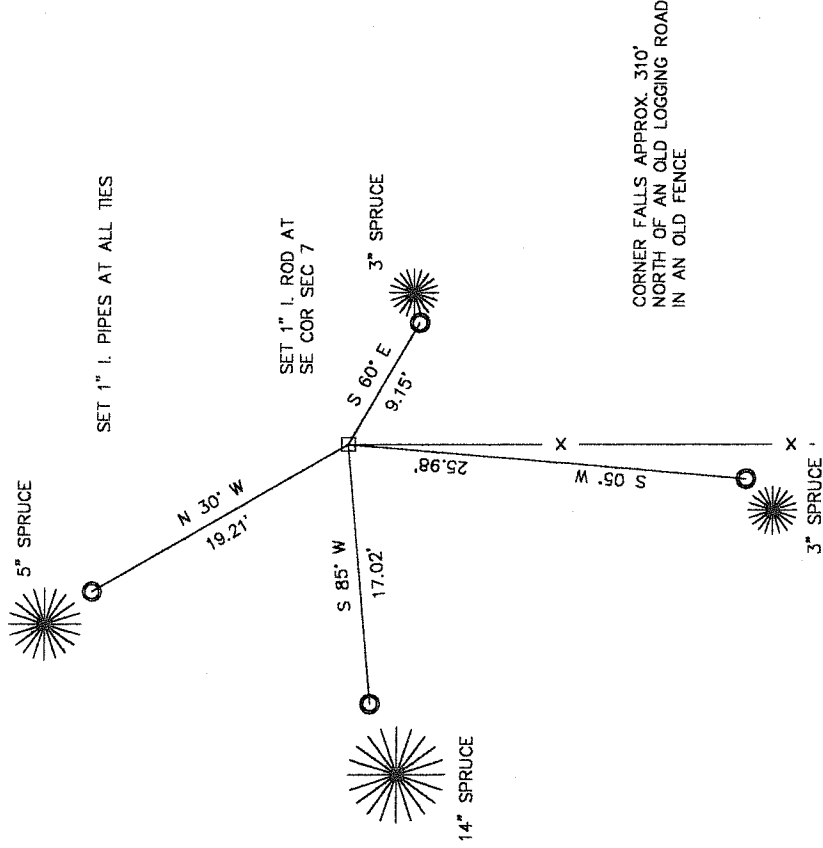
SET 1" I. PIPES AT ALL TIES

5" SPRUCE

N 30° W
19.21'

SET 1" I. ROD AT
SE COR SEC 7

3" SPRUCE

S 60° E
9.15'

S 85° W
17.02'

14" SPRUCE

25.98'
S 05° W

X
X

3" SPRUCE

CORNER FALLS APPROX. 310'
NORTH OF AN OLD LOGGING ROAD
IN AN OLD FENCE